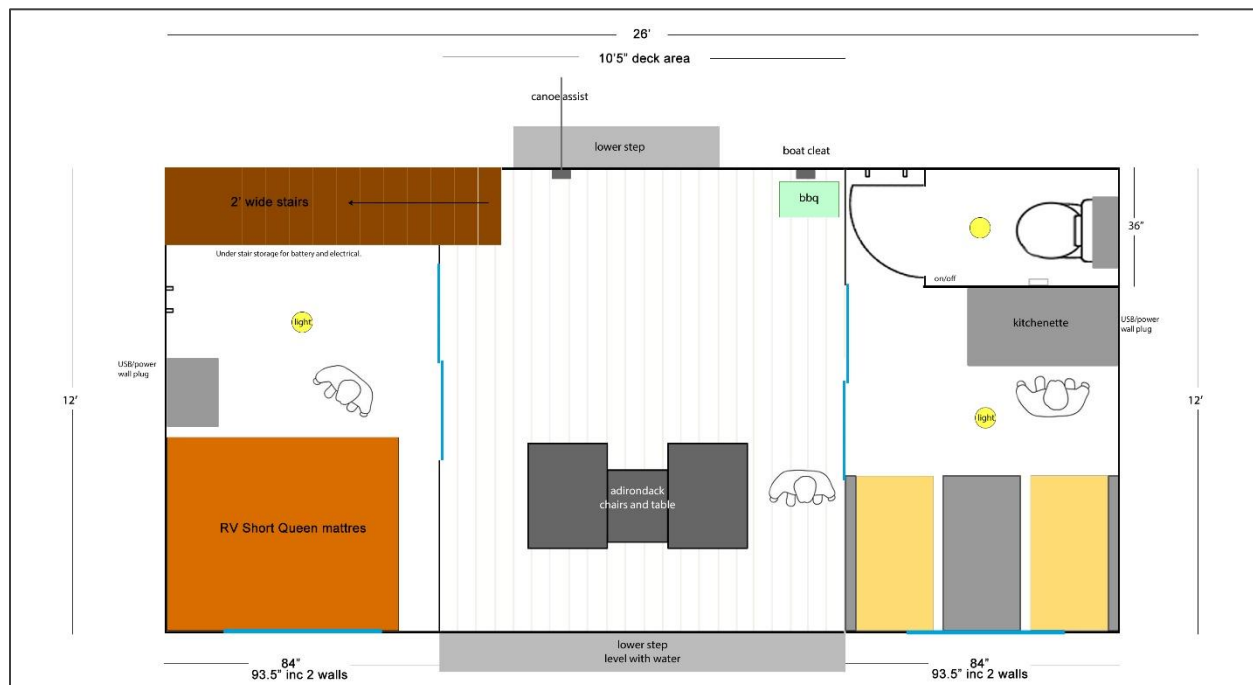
26'

10'5" deck area

canoe assist

lower step

boat cleat

2' wide stairs

bbq

36"

Under stair storage for battery and electrical.

on/off

light

USB/power wall plug

kitchenette

USB/power wall plug

12'

light

12'

adirondack chairs and table

RV Short Queen mattres

lower step level with water

84"
93.5" inc 2 walls

84"
93.5" inc 2 walls